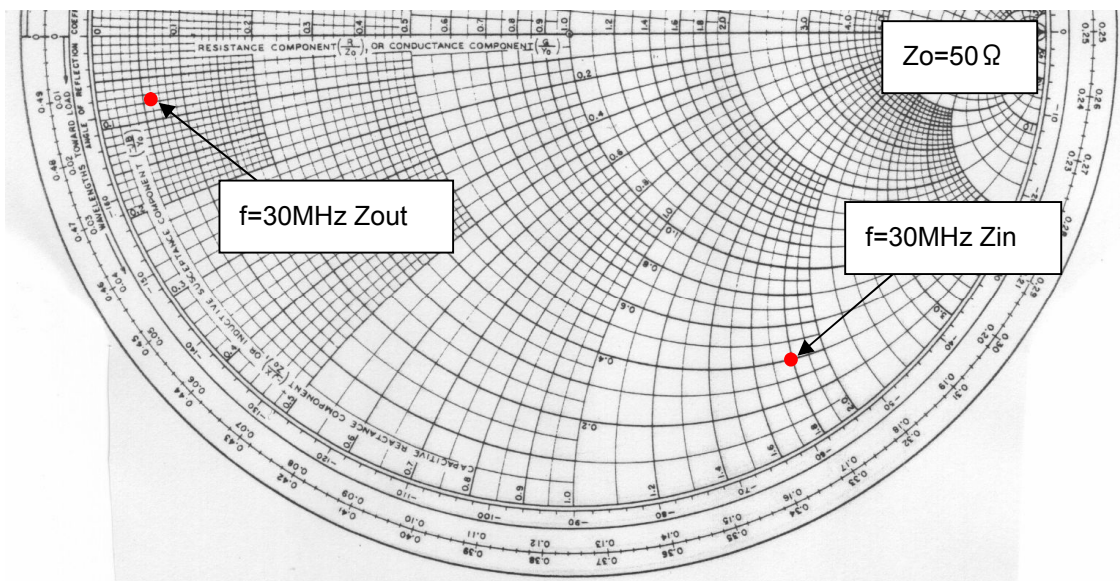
Zo=50Ω

f=30MHz Zout

f=30MHz Zin

RESISTANCE COMPONENT $\left(\frac{R}{Zo}\right)$, OR CONDUCTANCE COMPONENT $\left(\frac{G}{Yo}\right)$

0.1 0.2 0.3 0.4 0.5 0.6 0.7 0.8 0.9 1.0 1.2 1.4 1.6 1.8 2.0 3.0 4.0

WAVELENGTHS TOWARD LOAD

ANGLE OF REFLECTION COEFFICIENT

CAPACITIVE REACTANCE COMPONENT $\left(\frac{-jX}{Zo}\right)$, OR INDUCTIVE SUSCEPTANCE COMPONENT $\left(\frac{-jB}{Yo}\right)$

0.49 0.48 0.47 0.46 0.45 0.44 0.43 0.42 0.41 0.40 0.39 0.38 0.37 0.36 0.35 0.34 0.33 0.32 0.31 0.30 0.29 0.28 0.27 0.26 0.25

0.01 0.02 0.03 0.04 0.05 0.06 0.07 0.08 0.09 0.10 0.11 0.12 0.13 0.14 0.15 0.16 0.17 0.18 0.19 0.20 0.21 0.22 0.23 0.24 0.25

-160 -150 -140 -130 -120 -110 -100 -90 -80 -70 -60 -50 -40 -30

0.2 0.4 0.6 0.8 1.0 0.2 0.4 0.6 0.8 1.0 1.2 1.4 1.6 1.8 2.0